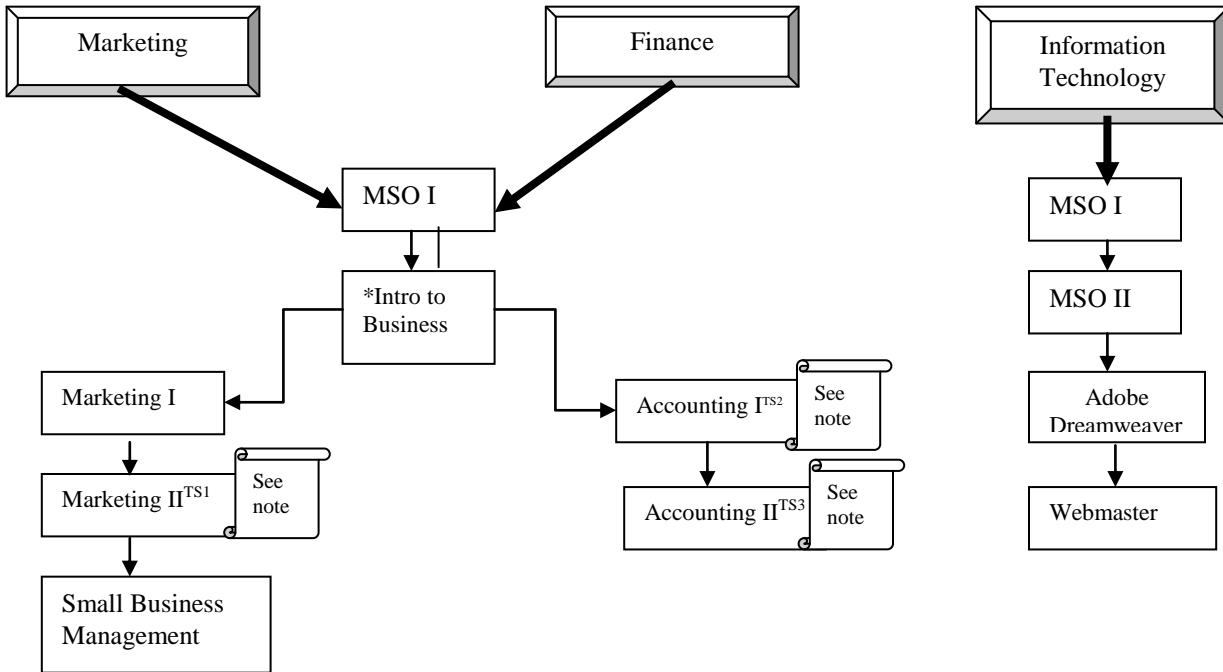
Marketing

Finance

Information Technology

MSO I

*Intro to Business

Marketing I

Marketing II$^{TS1}$

See note

Small Business Management

Accounting I$^{TS2}$

See note

Accounting II$^{TS3}$

See note

MSO I

MSO II

Adobe Dreamweaver

Webmaster